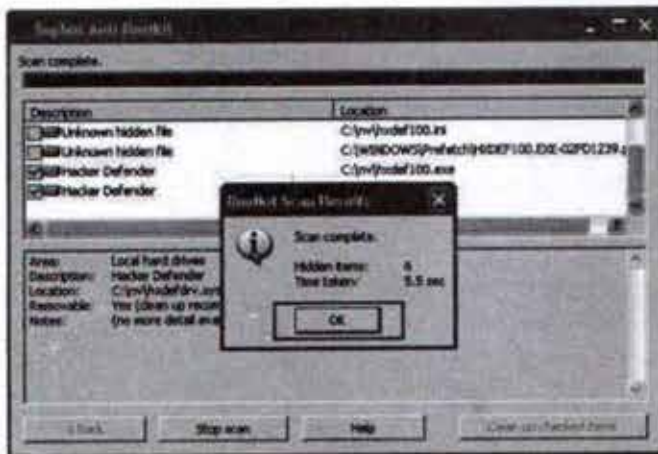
Sophos Anti-Rootkit

Scan complete.

| Description | Location |
|---|---|
| Unknown hidden file | C:\jwv\hxdef100.ini |
| Unknown hidden file | C:\WINDOWS\Prefetch\HXDEF100.EXE-02FD1239.p |
| Hacker Defender | C:\jwv\hxdef100.exe |
| Hacker Defender | |

Area: Local hard drives
Description: Hacker Defender
Location: C:\jwv\hxdefdrv.sys
Removable: Yes (clean up recom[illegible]
Notes: (no more detail ava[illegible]

Rootkit Scan Results

Scan complete.

Hidden items: 6
Time taken: 5.5 sec

OK

< Back
Stop scan
Help
Clean up checked items